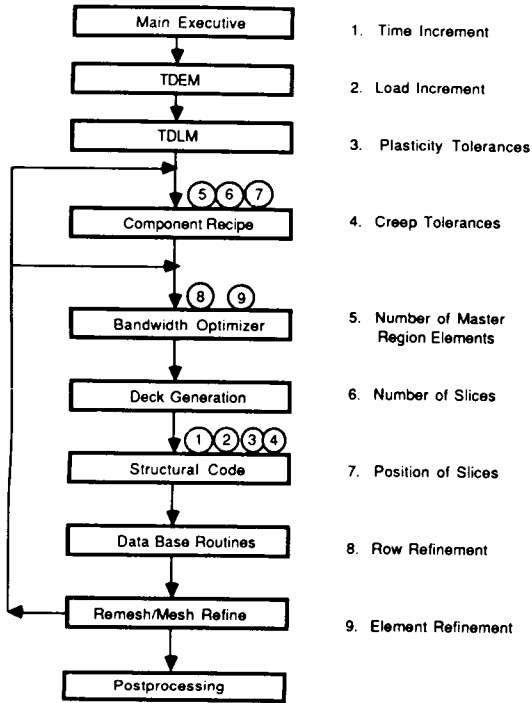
Main Executive

TDEM

TDLM

5 6 7

Component Recipe

8 9

Bandwidth Optimizer

Deck Generation

1 2 3 4

Structural Code

Data Base Routines

Remesh/Mesh Refine

Postprocessing

1. Time Increment

2. Load Increment

3. Plasticity Tolerances

4. Creep Tolerances

5. Number of Master Region Elements

6. Number of Slices

7. Position of Slices

8. Row Refinement

9. Element Refinement